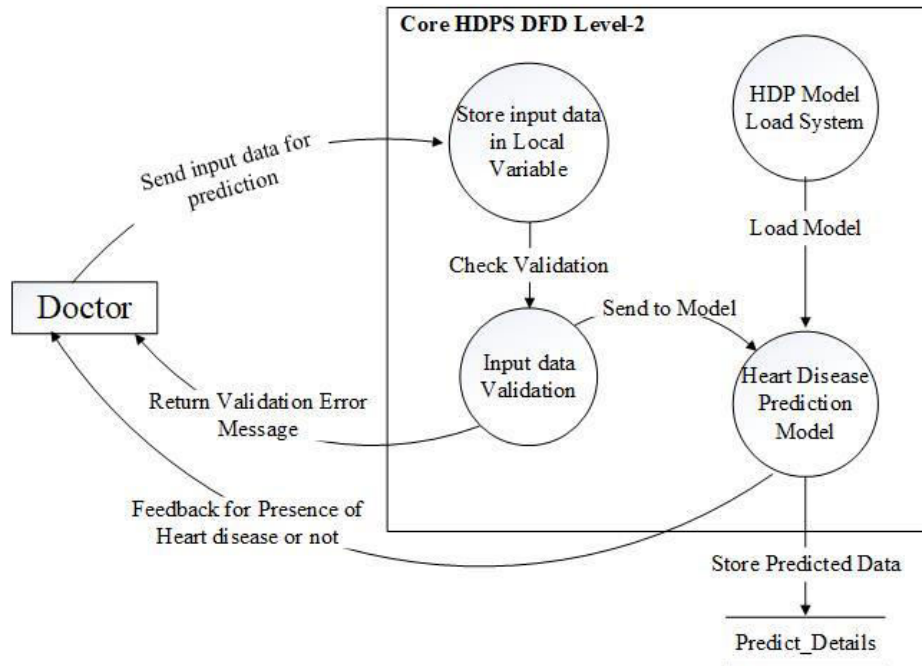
Core HDPS DFD Level-2

Send input data for prediction

Store input data in Local Variable

HDP Model Load System

Load Model

Check Validation

Doctor

Send to Model

Input data Validation

Heart Disease Prediction Model

Return Validation Error Message

Feedback for Presence of Heart disease or not

Store Predicted Data

Predict_Details